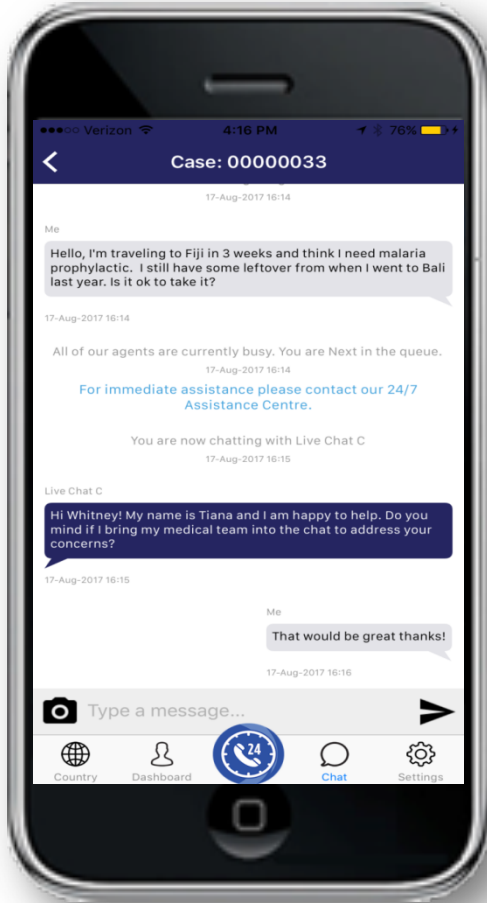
●●●○○ Verizon 4:16 PM 76%

Case: 00000033

17-Aug-2017 16:14

Me

Hello, I'm traveling to Fiji in 3 weeks and think I need malaria prophylactic. I still have some leftover from when I went to Bali last year. Is it ok to take it?

17-Aug-2017 16:14

All of our agents are currently busy. You are Next in the queue.

17-Aug-2017 16:14

For immediate assistance please contact our 24/7 Assistance Centre.

You are now chatting with Live Chat C

17-Aug-2017 16:15

Live Chat C

Hi Whitney! My name is Tiana and I am happy to help. Do you mind if I bring my medical team into the chat to address your concerns?

17-Aug-2017 16:15

Me

That would be great thanks!

17-Aug-2017 16:16

Type a message...

Country Dashboard 24 Chat Settings